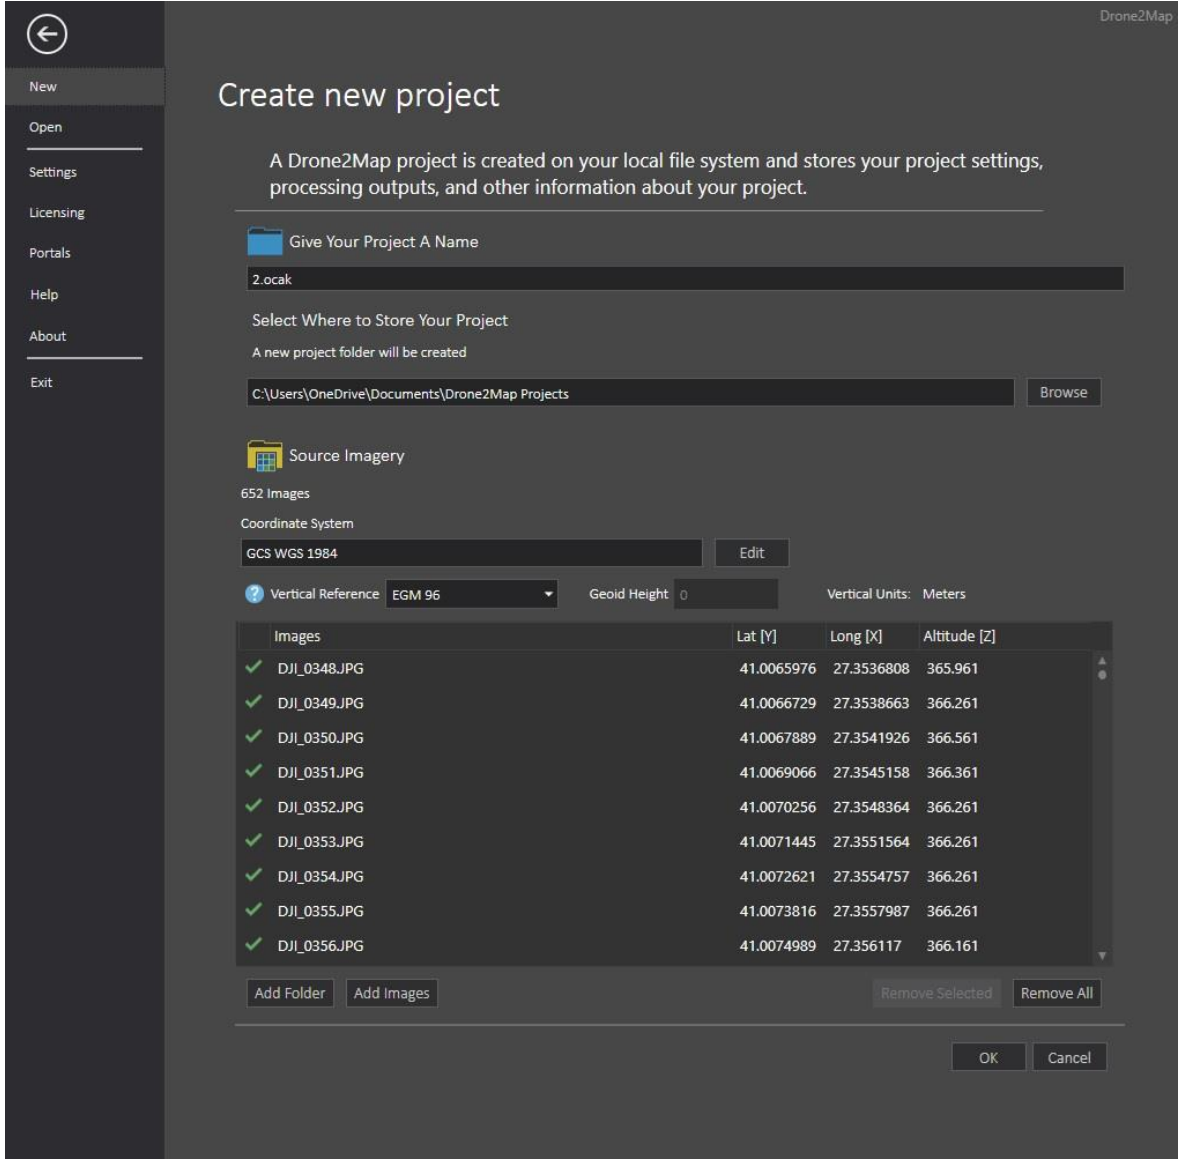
Drone2Map

New
Open
Settings
Licensing
Portals
Help
About
Exit

Create new project

A Drone2Map project is created on your local file system and stores your project settings, processing outputs, and other information about your project.

Give Your Project A Name

2.ocak

Select Where to Store Your Project

A new project folder will be created

C:\Users\OneDrive\Documents\Drone2Map Projects

Browse

Source Imagery

652 Images

Coordinate System

GCS WGS 1984

Edit

Vertical Reference EGM 96

Geoid Height 0

Vertical Units: Meters

| Images | Lat [Y] | Long [X] | Altitude [Z] |
|---|---|---|---|
| DJI_0348.JPG | 41.0065976 | 27.3536808 | 365.961 |
| DJI_0349.JPG | 41.0066729 | 27.3538663 | 366.261 |
| DJI_0350.JPG | 41.0067889 | 27.3541926 | 366.561 |
| DJI_0351.JPG | 41.0069066 | 27.3545158 | 366.361 |
| DJI_0352.JPG | 41.0070256 | 27.3548364 | 366.261 |
| DJI_0353.JPG | 41.0071445 | 27.3551564 | 366.261 |
| DJI_0354.JPG | 41.0072621 | 27.3554757 | 366.261 |
| DJI_0355.JPG | 41.0073816 | 27.3557987 | 366.261 |
| DJI_0356.JPG | 41.0074989 | 27.356117 | 366.161 |

Add Folder
Add Images
Remove Selected
Remove All

OK
Cancel